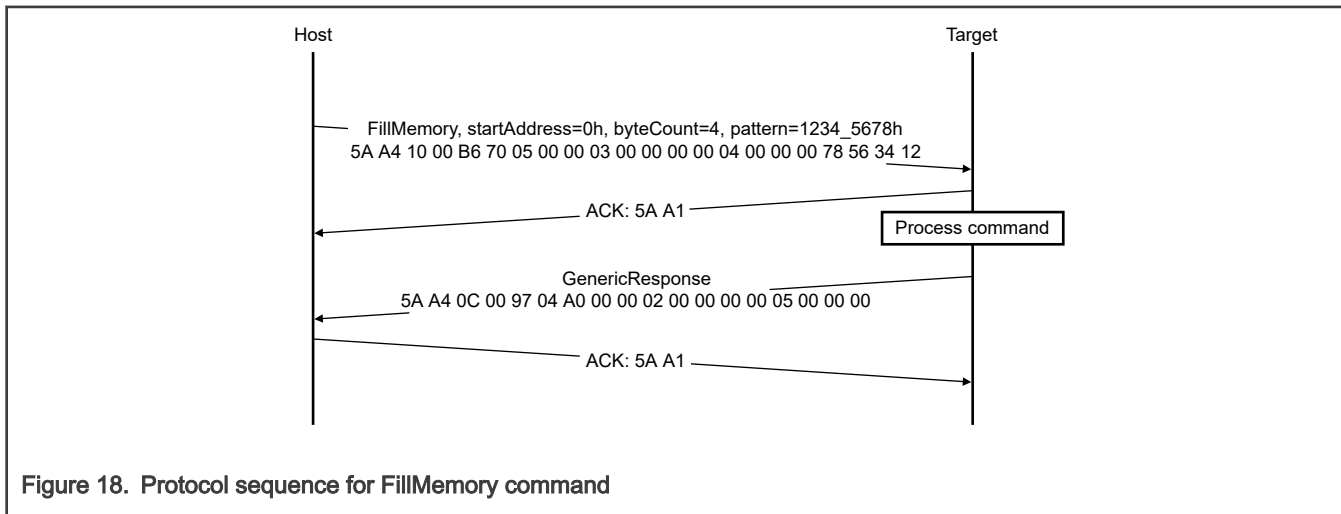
Host

Target

FillMemory, startAddress=0h, byteCount=4, pattern=1234_5678h
5A A4 10 00 B6 70 05 00 00 03 00 00 00 00 04 00 00 00 78 56 34 12

ACK: 5A A1

Process command

GenericResponse
5A A4 0C 00 97 04 A0 00 00 02 00 00 00 00 05 00 00 00

ACK: 5A A1

Figure 18. Protocol sequence for FillMemory command